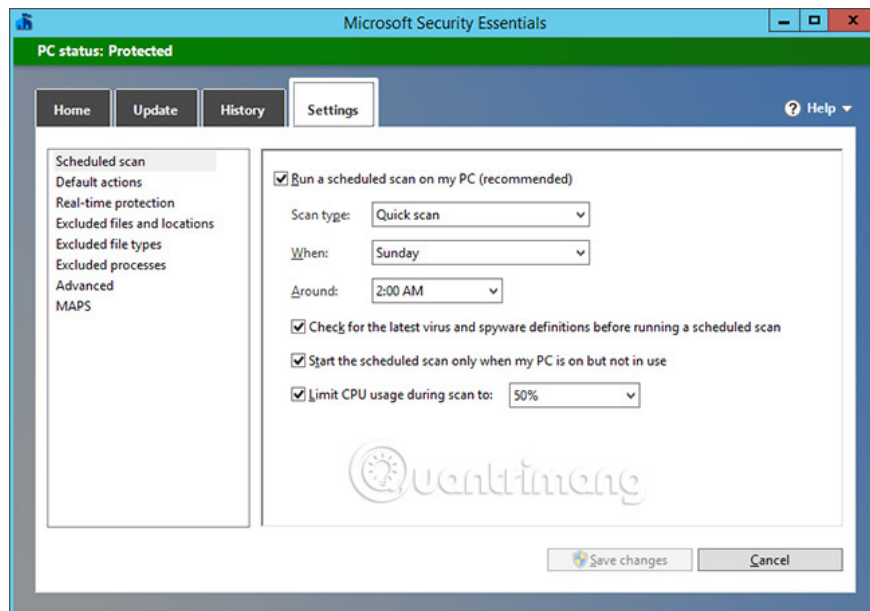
Microsoft Security Essentials

PC status: Protected

Home
Update
History
Settings

Help

Scheduled scan
Default actions
Real-time protection
Excluded files and locations
Excluded file types
Excluded processes
Advanced
MAPS

Run a scheduled scan on my PC (recommended)

Scan type: Quick scan

When: Sunday

Around: 2:00 AM

Check for the latest virus and spyware definitions before running a scheduled scan

Start the scheduled scan only when my PC is on but not in use

Limit CPU usage during scan to: 50%

Quantrimang

Save changes
Cancel